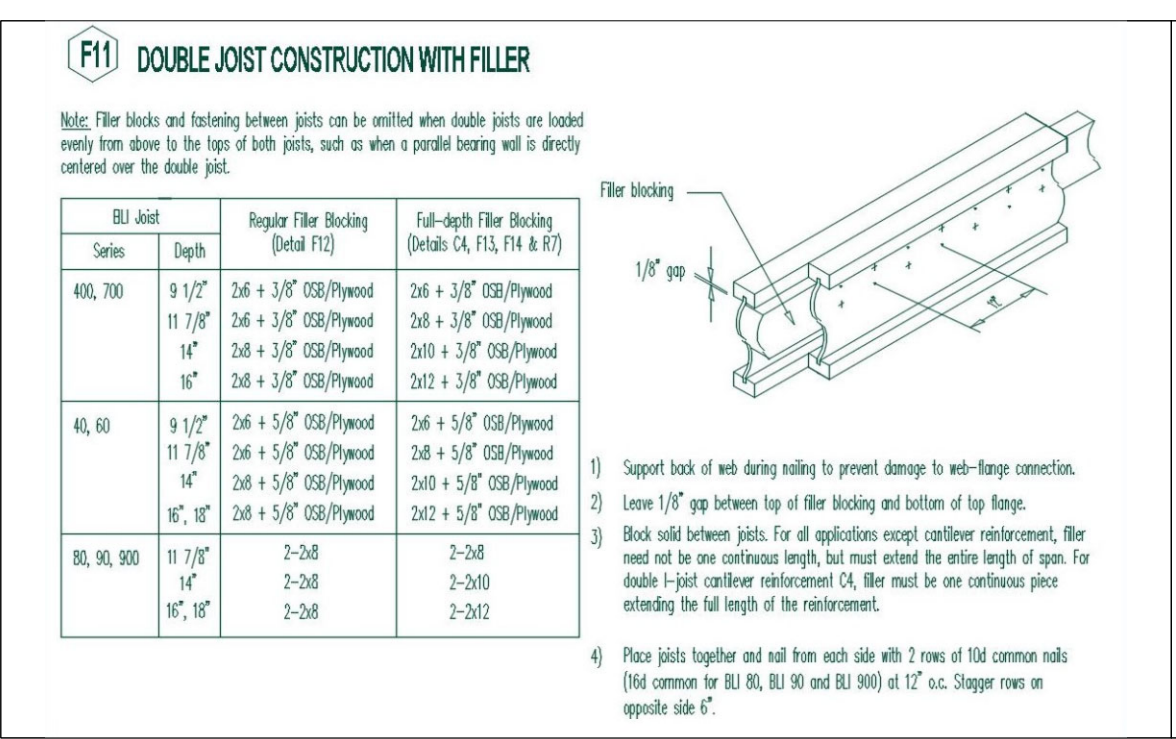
F11 DOUBLE JOIST CONSTRUCTION WITH FILLER

Note: Filler blocks and fastening between joists can be omitted when double joists are loaded evenly from above to the tops of both joists, such as when a parallel bearing wall is directly centered over the double joist.

| BLI Joist Series | Depth | Regular Filler Blocking (Detail F12) | Full-depth Filler Blocking (Details C4, F13, F14 & R7) |
|---|---|---|---|
| 400, 700 | 9 1/2" | 2x6 + 3/8" OSB/Plywood | 2x6 + 3/8" OSB/Plywood |
| | 11 7/8" | 2x6 + 3/8" OSB/Plywood | 2x8 + 3/8" OSB/Plywood |
| | 14" | 2x8 + 3/8" OSB/Plywood | 2x10 + 3/8" OSB/Plywood |
| | 16" | 2x8 + 3/8" OSB/Plywood | 2x12 + 3/8" OSB/Plywood |
| 40, 60 | 9 1/2" | 2x6 + 5/8" OSB/Plywood | 2x6 + 5/8" OSB/Plywood |
| | 11 7/8" | 2x6 + 5/8" OSB/Plywood | 2x8 + 5/8" OSB/Plywood |
| | 14" | 2x8 + 5/8" OSB/Plywood | 2x10 + 5/8" OSB/Plywood |
| | 16", 18" | 2x8 + 5/8" OSB/Plywood | 2x12 + 5/8" OSB/Plywood |
| 80, 90, 900 | 11 7/8" | 2-2x8 | 2-2x8 |
| | 14" | 2-2x8 | 2-2x10 |
| | 16", 18" | 2-2x8 | 2-2x12 |

Filler blocking

1/8" gap

1) Support back of web during nailing to prevent damage to web-flange connection.

2) Leave 1/8" gap between top of filler blocking and bottom of top flange.

3) Block solid between joists. For all applications except cantilever reinforcement, filler need not be one continuous length, but must extend the entire length of span. For double I-joist cantilever reinforcement C4, filler must be one continuous piece extending the full length of the reinforcement.

4) Place joists together and nail from each side with 2 rows of 10d common nails (16d common for BLI 80, BLI 90 and BLI 900) at 12" o.c. Stagger rows on opposite side 6".